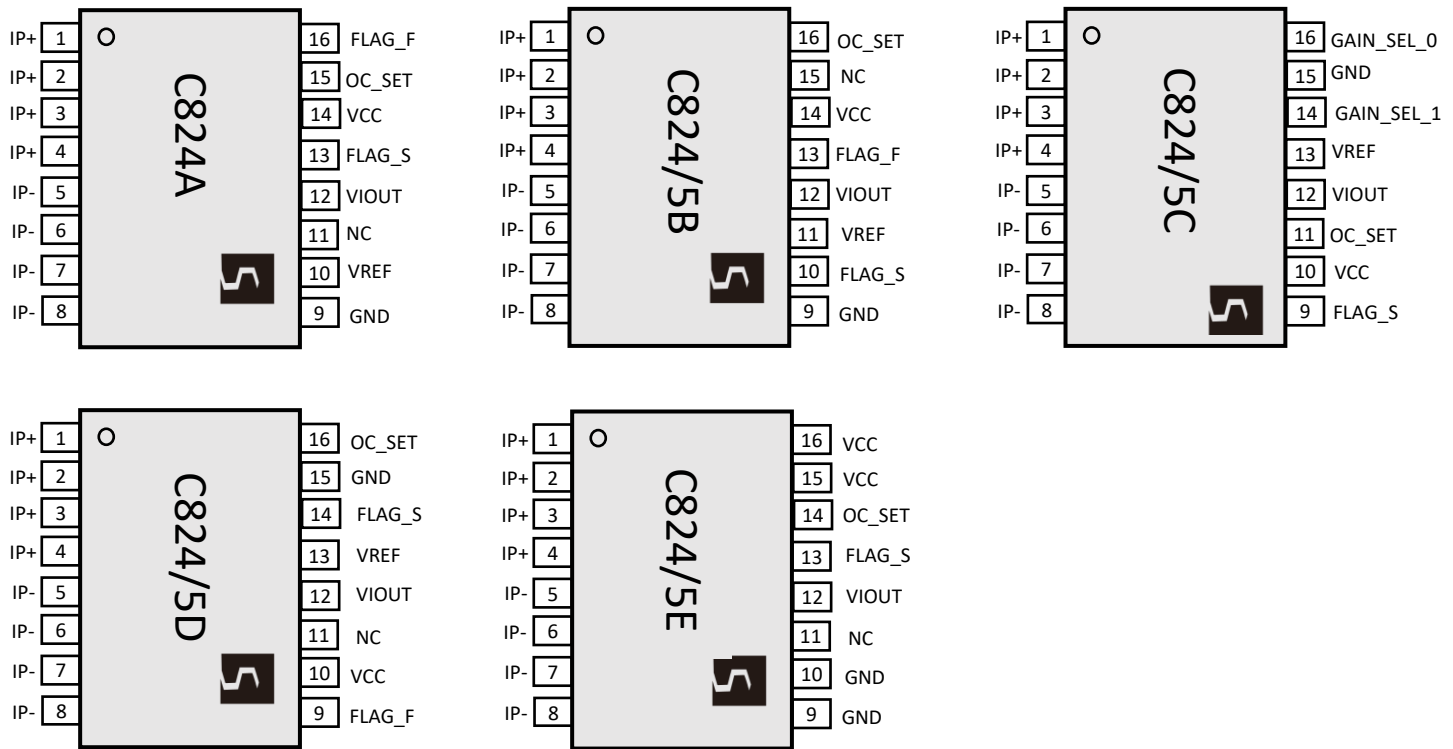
IP+ 1
IP+ 2
IP+ 3
IP+ 4
IP- 5
IP- 6
IP- 7
IP- 8
C824A
16 FLAG_F
15 OC_SET
14 VCC
13 FLAG_S
12 VIOUT
11 NC
10 VREF
9 GND

IP+ 1
IP+ 2
IP+ 3
IP+ 4
IP- 5
IP- 6
IP- 7
IP- 8
C824/5B
16 OC_SET
15 NC
14 VCC
13 FLAG_F
12 VIOUT
11 VREF
10 FLAG_S
9 GND

IP+ 1
IP+ 2
IP+ 3
IP+ 4
IP- 5
IP- 6
IP- 7
IP- 8
C824/5C
16 GAIN_SEL_0
15 GND
14 GAIN_SEL_1
13 VREF
12 VIOUT
11 OC_SET
10 VCC
9 FLAG_S

IP+ 1
IP+ 2
IP+ 3
IP+ 4
IP- 5
IP- 6
IP- 7
IP- 8
C824/5D
16 OC_SET
15 GND
14 FLAG_S
13 VREF
12 VIOUT
11 NC
10 VCC
9 FLAG_F

IP+ 1
IP+ 2
IP+ 3
IP+ 4
IP- 5
IP- 6
IP- 7
IP- 8
C824/5E
16 VCC
15 VCC
14 OC_SET
13 FLAG_S
12 VIOUT
11 NC
10 GND
9 GND